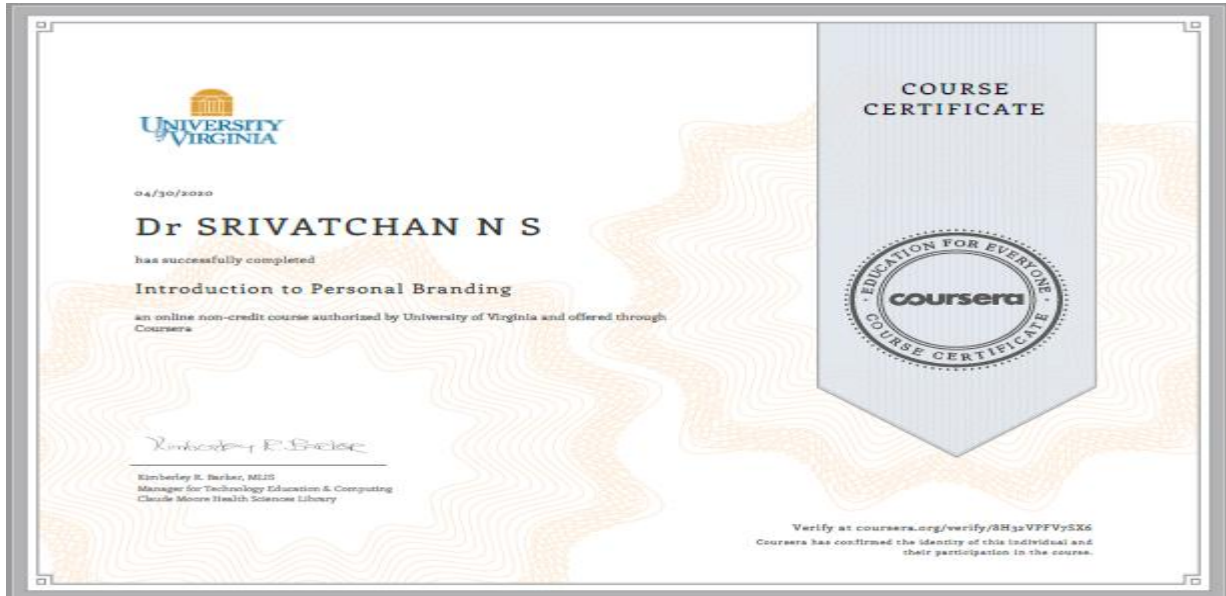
UNIVERSITY of VIRGINIA

04/30/2020

Dr SRIVATCHAN N S

has successfully completed

Introduction to Personal Branding

an online non-credit course authorized by University of Virginia and offered through Coursera

Kimberley R. Barker

Kimberley R. Barker, MLIS
Manager for Technology Education & Computing
Claude Moore Health Sciences Library

COURSE CERTIFICATE

EDUCATION FOR EVERYONE
coursera
COURSE CERTIFICATE

Verify at coursera.org/verify/8H32VPFV7SX6
Coursera has confirmed the identity of this individual and their participation in the course.